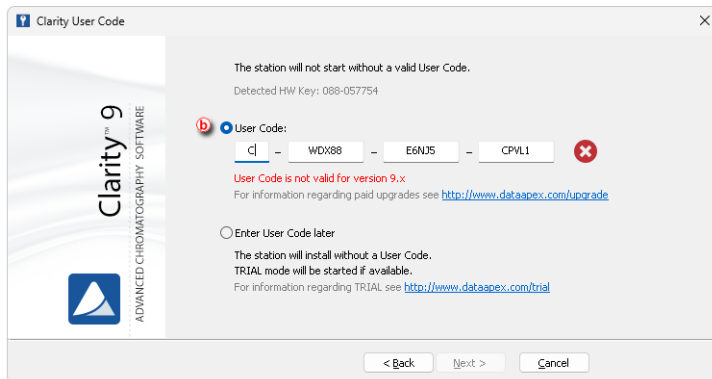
Clarity User Code

Clarity™ 9
ADVANCED CHROMATOGRAPHY SOFTWARE

The station will not start without a valid User Code.

Detected HW Key: 088-057754

b

User Code:

C – WDX88 – E6NJ5 – CPVL1

User Code is not valid for version 9.x

For information regarding paid upgrades see http://www.dataapex.com/upgrade

Enter User Code later

The station will install without a User Code.

TRIAL mode will be started if available.

For information regarding TRIAL see http://www.dataapex.com/trial

< Back Next > Cancel